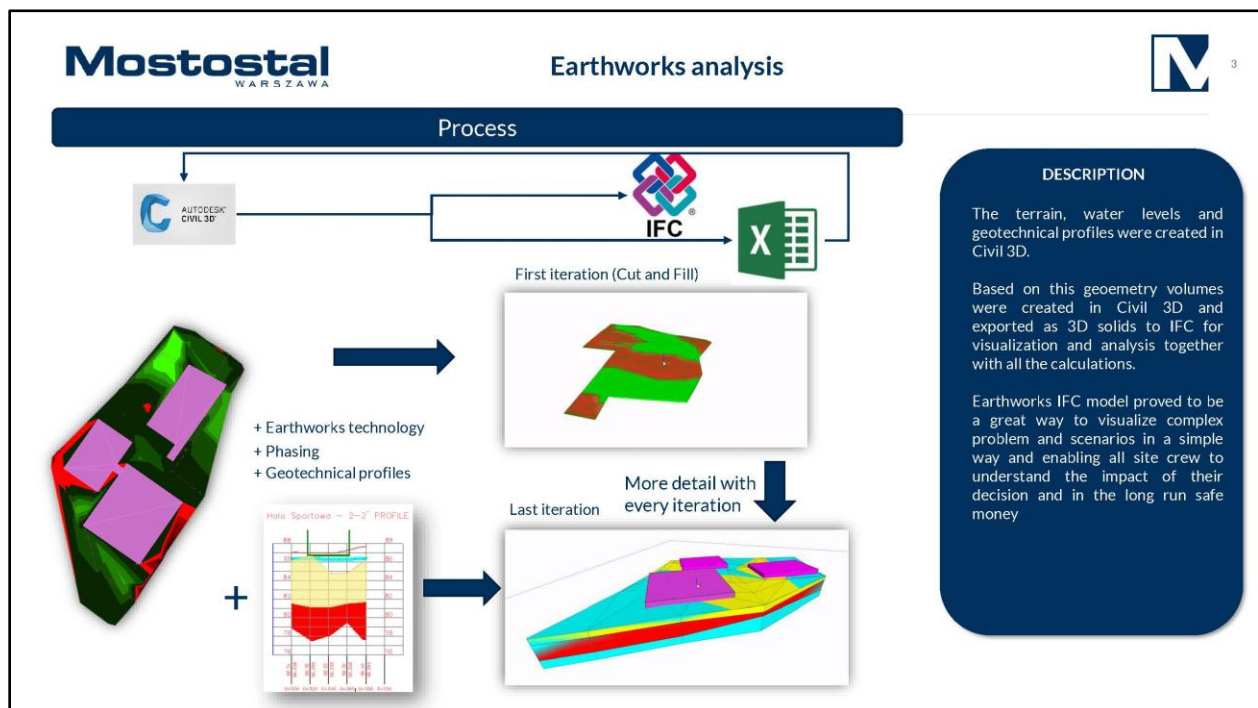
Mostostal
WARSZAWA

Earthworks analysis

3

Process

AUTODESK CIVIL 3D

IFC

First iteration (Cut and Fill)

+ Earthworks technology
+ Phasing
+ Geotechnical profiles

Hala Sportowa — 2-2' PROFILE

+

Last iteration

More detail with every iteration

DESCRIPTION

The terrain, water levels and geotechnical profiles were created in Civil 3D.

Based on this geometry volumes were created in Civil 3D and exported as 3D solids to IFC for visualization and analysis together with all the calculations.

Earthworks IFC model proved to be a great way to visualize complex problem and scenarios in a simple way and enabling all site crew to understand the impact of their decision and in the long run safe money